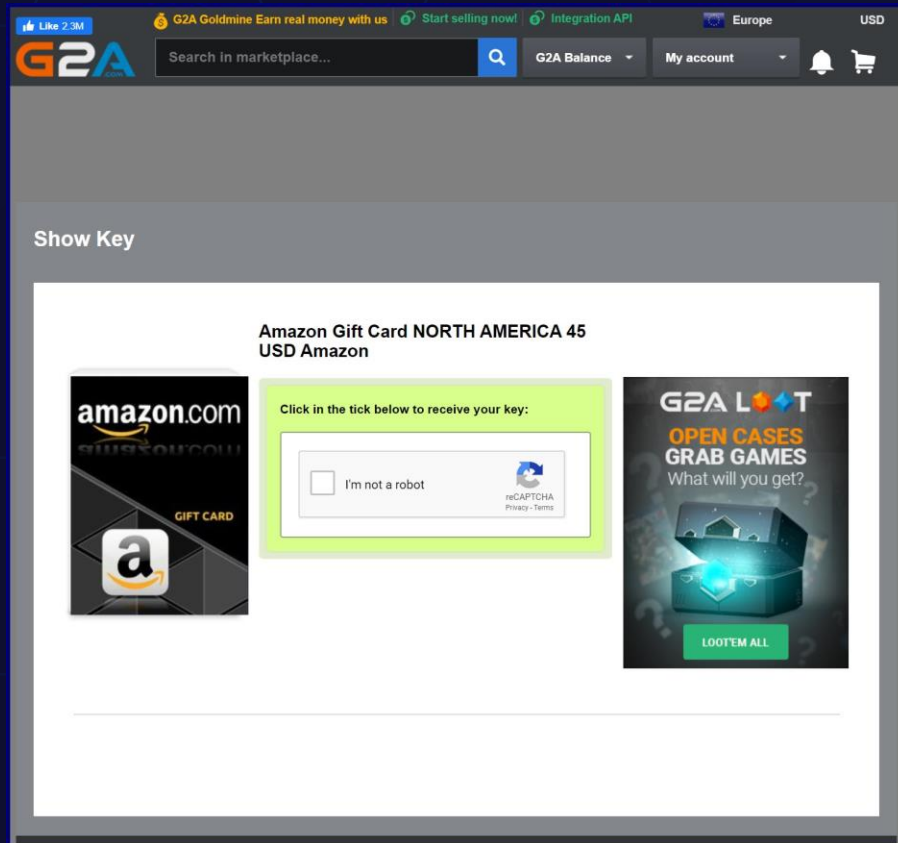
Like 2.3M

G2A Goldmine Earn real money with us | Start selling now! | Integration API | Europe | USD

G2A .com

Search in marketplace...

G2A Balance | My account

Show Key

Amazon Gift Card NORTH AMERICA 45 USD Amazon

amazon.com

GIFT CARD

a

Click in the tick below to receive your key:

I'm not a robot

reCAPTCHA
Privacy - Terms

G2A LOOT

OPEN CASES
GRAB GAMES
What will you get?

LOOT'EM ALL